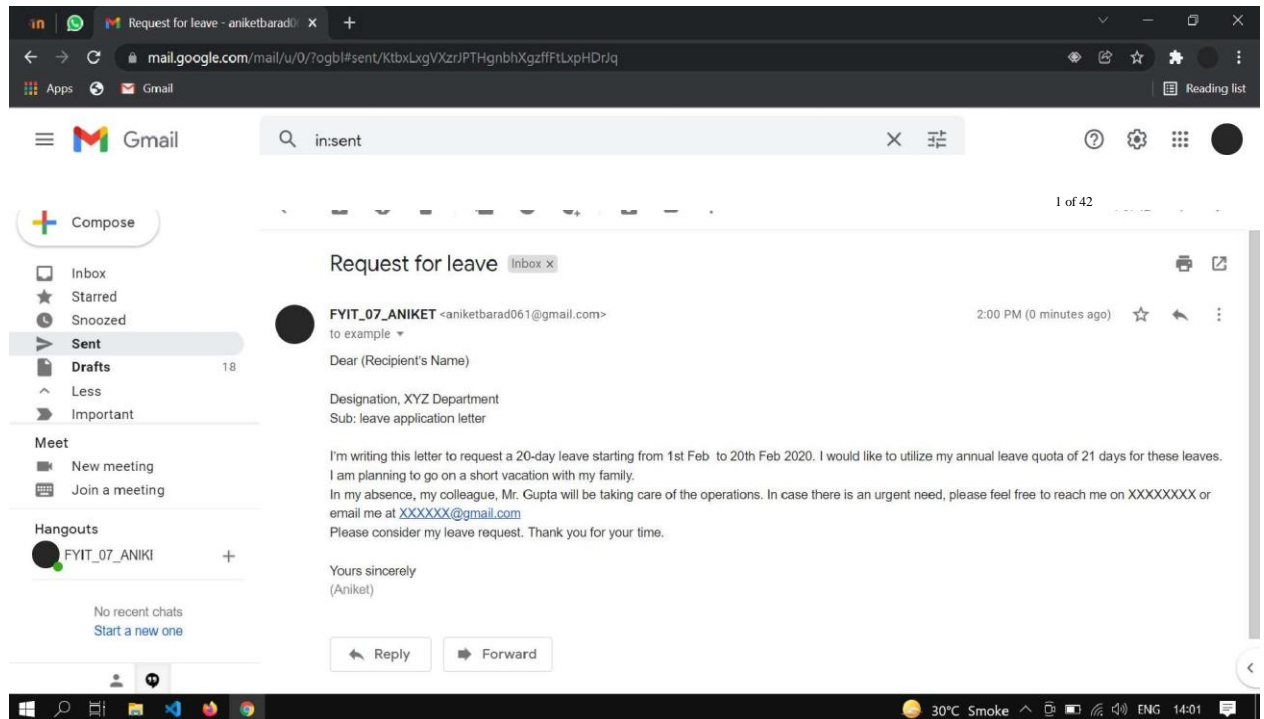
Request for leave - aniketbarad0

mail.google.com/mail/u/0/?ogbl#sent/KtbxLxgVXzrJPTHgnbhXgzffFtLxpHDrJq

Apps Gmail

Reading list

Gmail

in:sent

1 of 42

Compose

Inbox
Starred
Snoozed
Sent
Drafts 18
Less
Important

Meet
New meeting
Join a meeting

Hangouts
FYIT_07_ANIKI

No recent chats
Start a new one

Request for leave Inbox ×

FYIT_07_ANIKET <aniketbarad061@gmail.com>
to example

2:00 PM (0 minutes ago)

Dear (Recipient's Name)

Designation, XYZ Department
Sub: leave application letter

I'm writing this letter to request a 20-day leave starting from 1st Feb to 20th Feb 2020. I would like to utilize my annual leave quota of 21 days for these leaves. I am planning to go on a short vacation with my family.
In my absence, my colleague, Mr. Gupta will be taking care of the operations. In case there is an urgent need, please feel free to reach me on XXXXXXXX or email me at XXXXXX@gmail.com
Please consider my leave request. Thank you for your time.

Yours sincerely
(Aniket)

Reply
Forward

30°C Smoke ENG 14:01